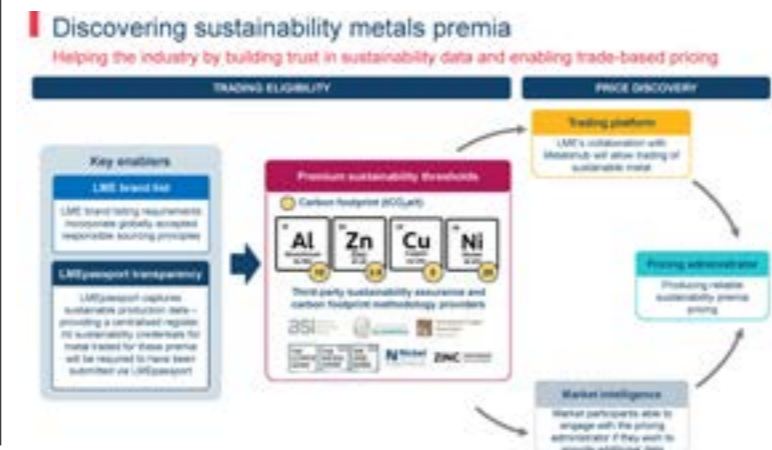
Discovering sustainability metals premia

Helping the industry by building trust in sustainability data and enabling trade-based pricing

TRADING ELIGIBILITY

PRICE DISCOVERY

Key enablers

LME brand list

LME brand listing requirements incorporate globally accepted responsible sourcing principles

LMEpassport transparency

LMEpassport captures sustainable production data – providing a centralised register for sustainability credentials for metals traded for these premia will be required to have been submitted via LMEpassport

Premium sustainability thresholds

Carbon footprint (tCO₂e/t)

Al

Zn

Cu

Ni

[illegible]

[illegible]

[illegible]

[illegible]

Third-party sustainability assurance and carbon footprint methodology providers

asi

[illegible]

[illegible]

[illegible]

Nickel

ZINC

Trading platform

LME's collaboration with Metalshub will allow trading of sustainable metal

Pricing administrator

Producing reliable sustainability premia pricing

Market intelligence

Market participants able to engage with the pricing administrator if they wish to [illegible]